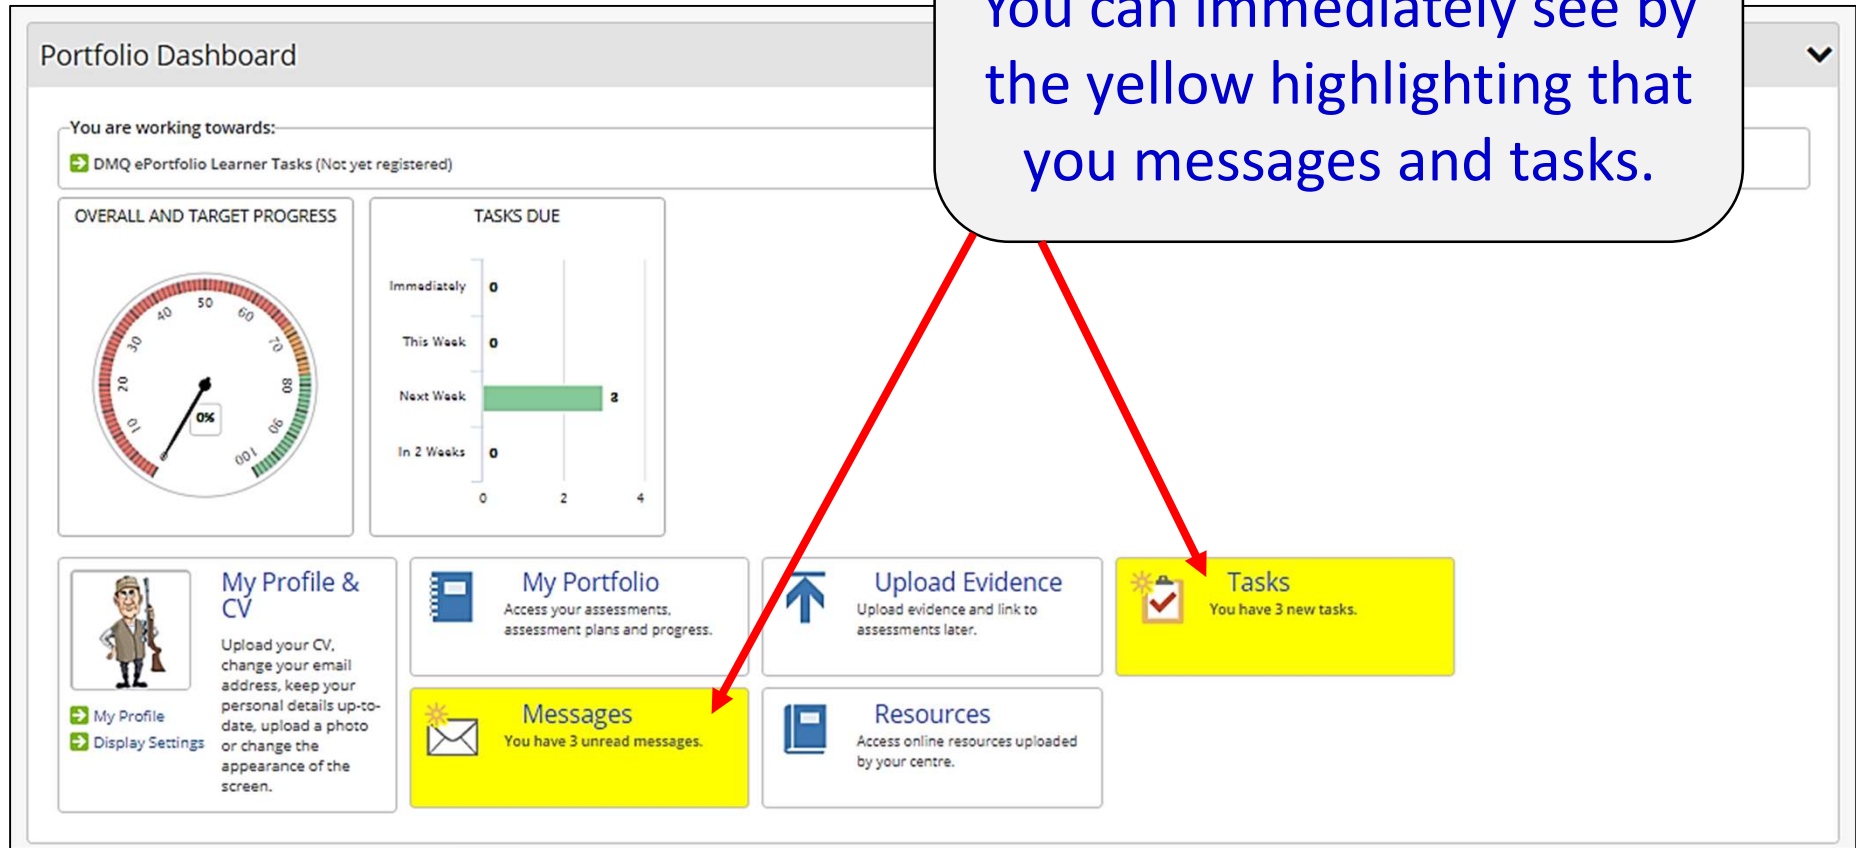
Portfolio Dashboard

You can immediately see by the yellow highlighting that you messages and tasks.

You are working towards:

DMQ ePortfolio Learner Tasks (Not yet registered)

OVERALL AND TARGET PROGRESS

10 20 30 40 50 60 70 80 90 100

0%

TASKS DUE

| | |
|---|---|
| Immediately | 0 |
| This Week | 0 |
| Next Week | 2 |
| In 2 Weeks | 0 |

0 2 4

My Profile & CV

Upload your CV, change your email address, keep your personal details up-to-date, upload a photo or change the appearance of the screen.

My Profile

Display Settings

My Portfolio

Access your assessments, assessment plans and progress.

Upload Evidence

Upload evidence and link to assessments later.

Tasks

You have 3 new tasks.

Messages

You have 3 unread messages.

Resources

Access online resources uploaded by your centre.